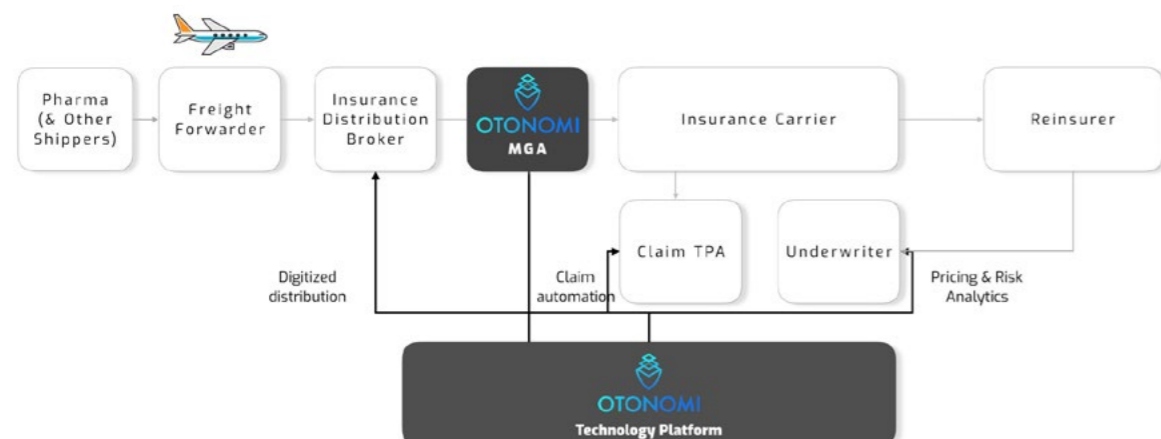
Pharma (& Other Shippers)

Freight Forwarder

Insurance Distribution Broker

OTONOMI
MGA

Insurance Carrier

Reinsurer

Claim TPA

Underwriter

Digitized distribution

Claim automation

Pricing & Risk Analytics

OTONOMI
Technology Platform